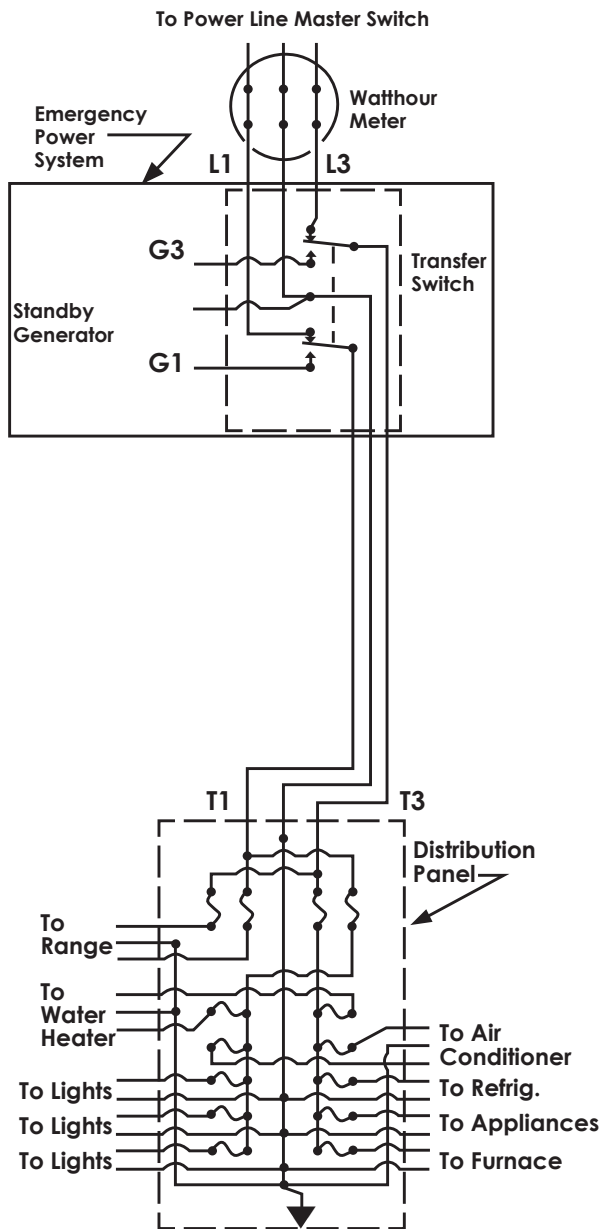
To Power Line Master Switch

Watthour Meter

Emergency Power System

L1

L3

G3

Transfer Switch

Standby Generator

G1

T1

T3

Distribution Panel

To Range

To Water Heater

To Air Conditioner

To Lights

To Refrig.

To Lights

To Appliances

To Lights

To Furnace